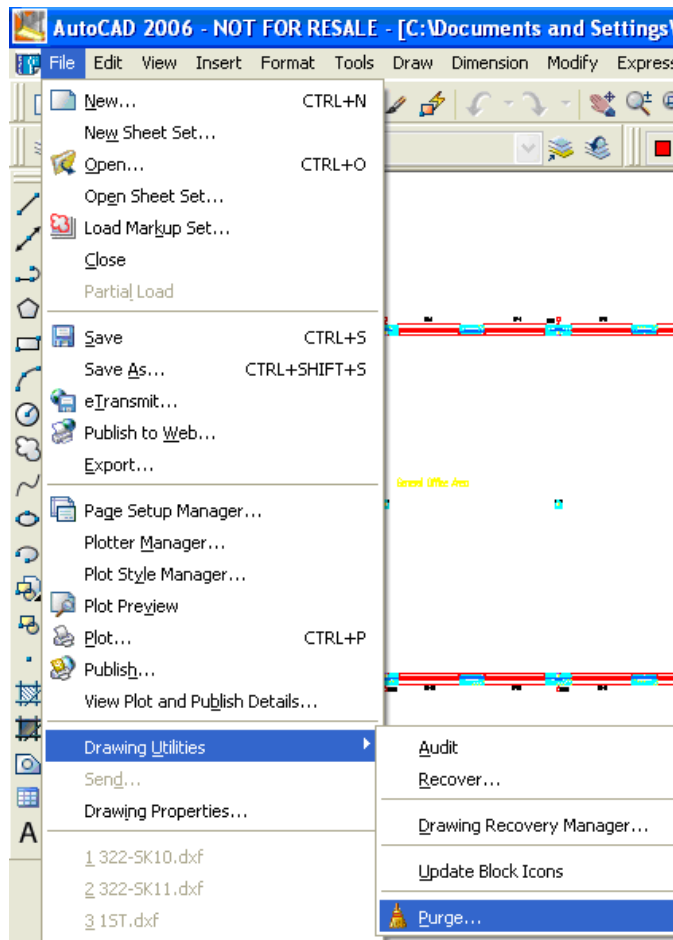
AutoCAD 2006 - NOT FOR RESALE - [C:\Documents and Settings\

File Edit View Insert Format Tools Draw Dimension Modify Express

New... CTRL+N
New Sheet Set...
Open... CTRL+O
Open Sheet Set...
Load Markup Set...
Close
Partial Load

Save CTRL+S
Save As... CTRL+SHIFT+S
eTransmit...
Publish to Web...
Export...

Page Setup Manager...
Plotter Manager...
Plot Style Manager...
Plot Preview
Plot... CTRL+P
Publish...
View Plot and Publish Details...

Drawing Utilities
Send...
Drawing Properties...

1 322-SK10.dxf
2 322-SK11.dxf
3 1ST.dxf

Audit
Recover...
Drawing Recovery Manager...
Update Block Icons
Purge...

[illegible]